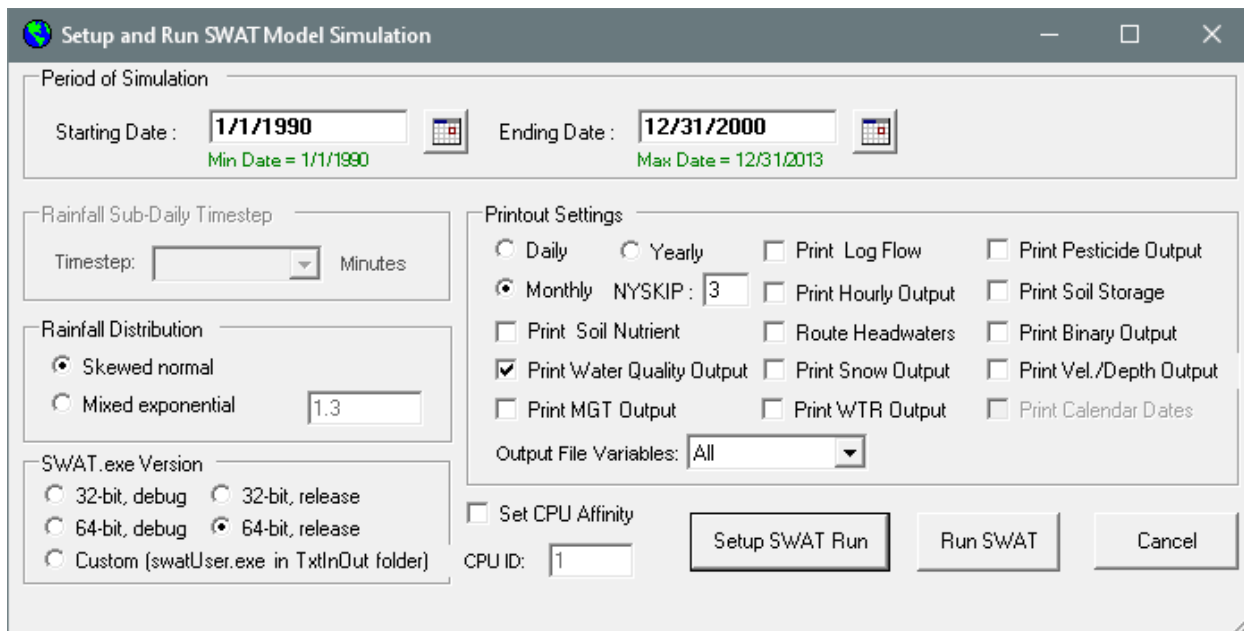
Setup and Run SWAT Model Simulation

Period of Simulation

Starting Date : 1/1/1990
Min Date = 1/1/1990

Ending Date : 12/31/2000
Max Date = 12/31/2013

Rainfall Sub-Daily Timestep

Timestep: Minutes

Rainfall Distribution

Skewed normal

Mixed exponential 1.3

SWAT.exe Version

32-bit, debug 32-bit, release

64-bit, debug 64-bit, release

Custom (swatUser.exe in TxtInOut folder)

Printout Settings

Daily Yearly Print Log Flow Print Pesticide Output

Monthly NYSKIP : 3 Print Hourly Output Print Soil Storage

Print Soil Nutrient Route Headwaters Print Binary Output

Print Water Quality Output Print Snow Output Print Vel./Depth Output

Print MGT Output Print WTR Output Print Calendar Dates

Output File Variables: All

Set CPU Affinity

CPU ID: 1

Setup SWAT Run

Run SWAT

Cancel